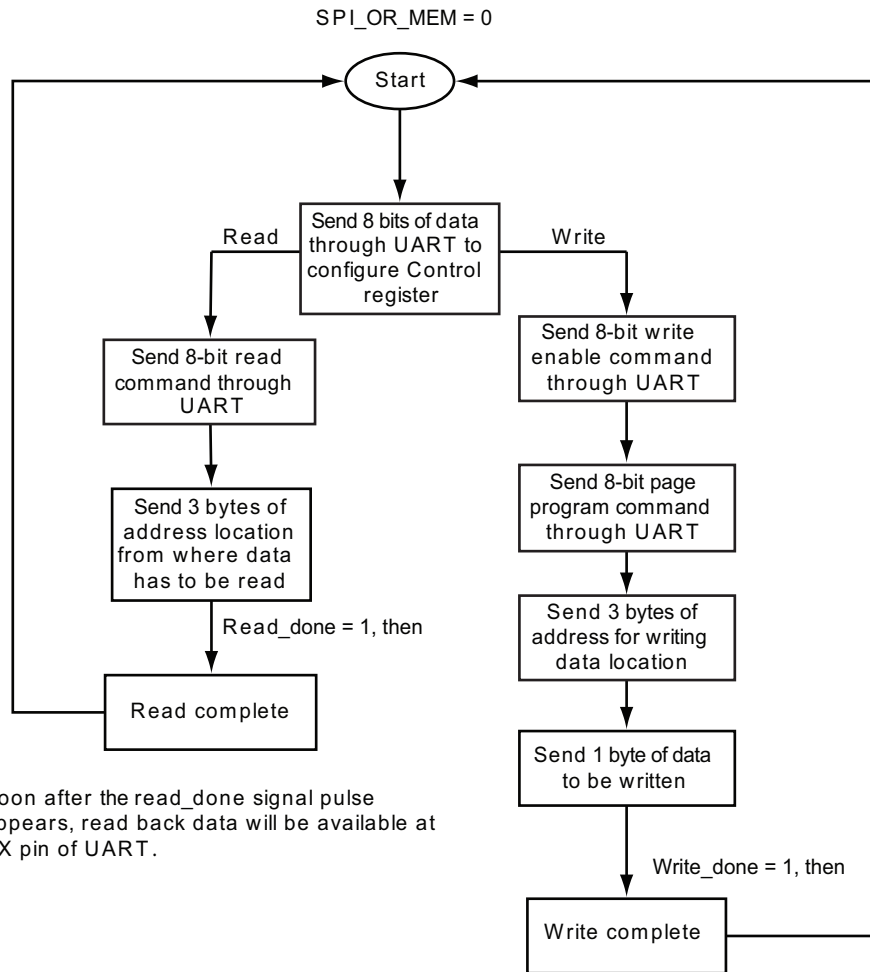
SPI_OR_MEM = 0

Start

Send 8 bits of data through UART to configure Control register

Read

Write

Send 8-bit read command through UART

Send 3 bytes of address location from where data has to be read

Read_done = 1, then

Read complete

Send 8-bit write enable command through UART

Send 8-bit page program command through UART

Send 3 bytes of address for writing data location

Send 1 byte of data to be written

Write_done = 1, then

Write complete

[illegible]oon after the read_done signal pulse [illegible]ppears, read back data will be available at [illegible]X pin of UART.